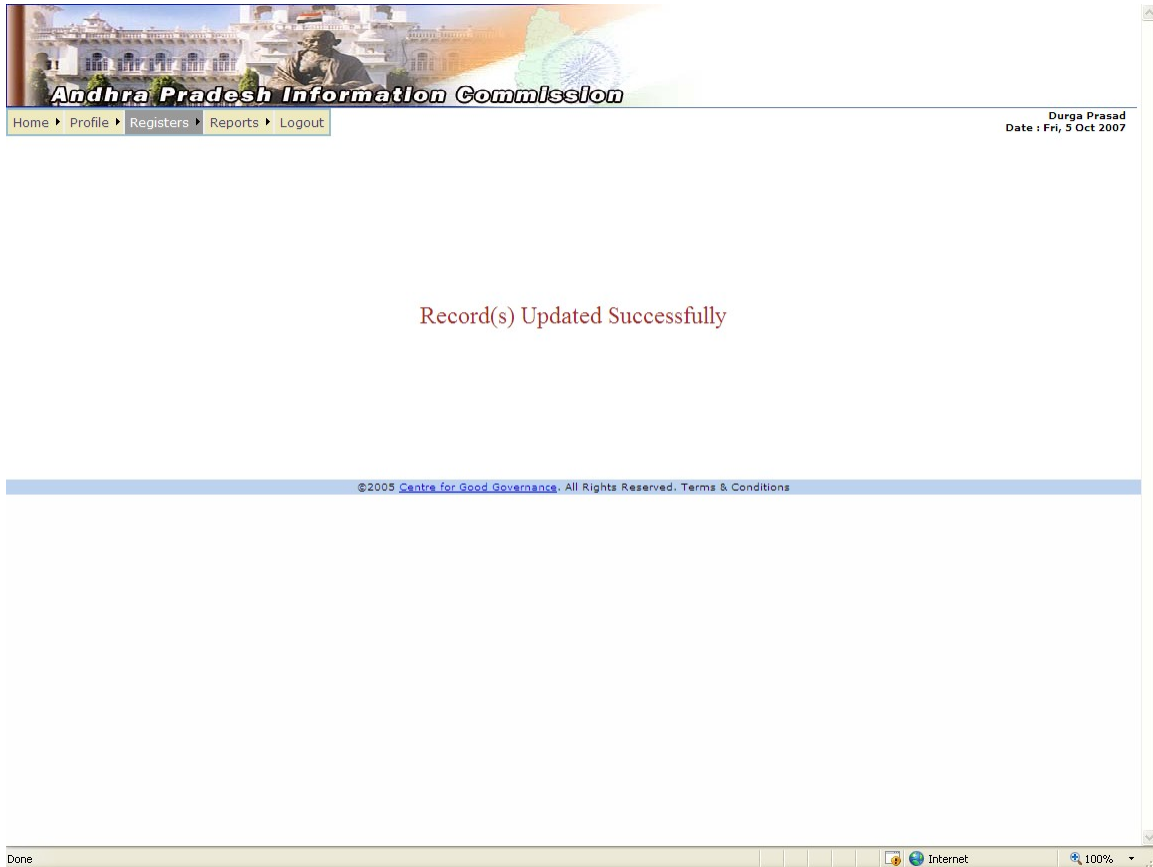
Andhra Pradesh Information Commission

Home Profile Registers Reports Logout

Durga Prasad
Date : Fri, 5 Oct 2007

Record(s) Updated Successfully

©2005 Centre for Good Governance. All Rights Reserved. Terms & Conditions

Done

Internet

100%